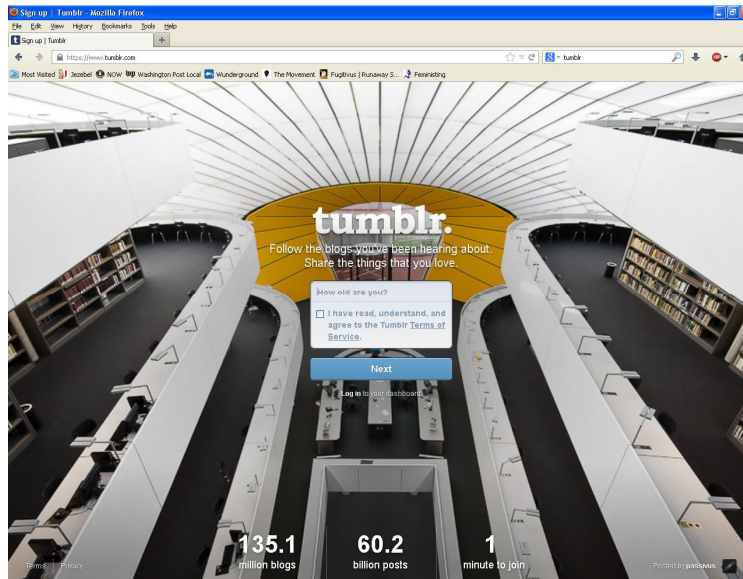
Sign up | Tumblr - Mozilla Firefox

File Edit View History Bookmarks Tools Help

Sign up | Tumblr

https://www.tumblr.com

tumblr

Most Visited Jezebel NOW Washington Post Local Wunderground The Movement Fugitivus | Runaway S... Feministing

tumblr.

Follow the blogs you've been hearing about. Share the things that you love.

How old are you?

I have read, understand, and agree to the Tumblr Terms of Service.

Next

Log in to your dashboard

135.1 million blogs

60.2 billion posts

1 minute to join

Terms Privacy

Posted by passivus